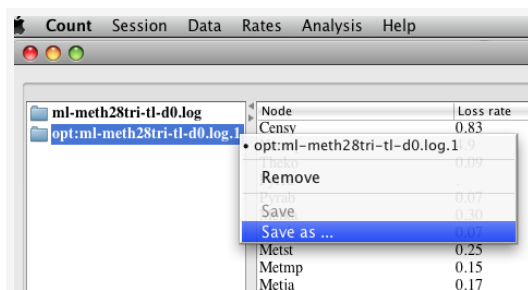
Count Session Data Rates Analysis Help

ml-meth28tri-tl-d0.log
opt:ml-meth28tri-tl-d0.log.1

| Node | Loss rate |
|---|---|
| Censy | 0.83 |
| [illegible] | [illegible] |
| Theko | 0.09 |
| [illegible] | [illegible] |
| Pyrab | 0.07 |
| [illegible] | 0.30 |
| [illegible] | 0.07 |
| Metst | 0.25 |
| Metmp | 0.15 |
| Metia | 0.17 |

• opt:ml-meth28tri-tl-d0.log.1
Remove
Save
Save as ...